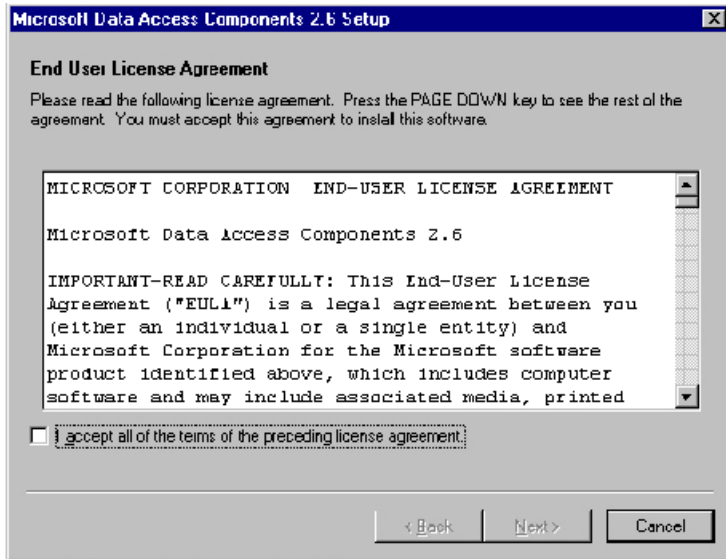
Microsoft Data Access Components 2.6 Setup

End User License Agreement

Please read the following license agreement. Press the PAGE DOWN key to see the rest of the agreement. You must accept this agreement to install this software.

MICROSOFT CORPORATION END-USER LICENSE AGREEMENT

Microsoft Data Access Components 2.6

IMPORTANT-READ CAREFULLY: This End-User License Agreement ("EULA") is a legal agreement between you (either an individual or a single entity) and Microsoft Corporation for the Microsoft software product identified above, which includes computer software and may include associated media, printed

I accept all of the terms of the preceding license agreement.

< Back

Next >

Cancel